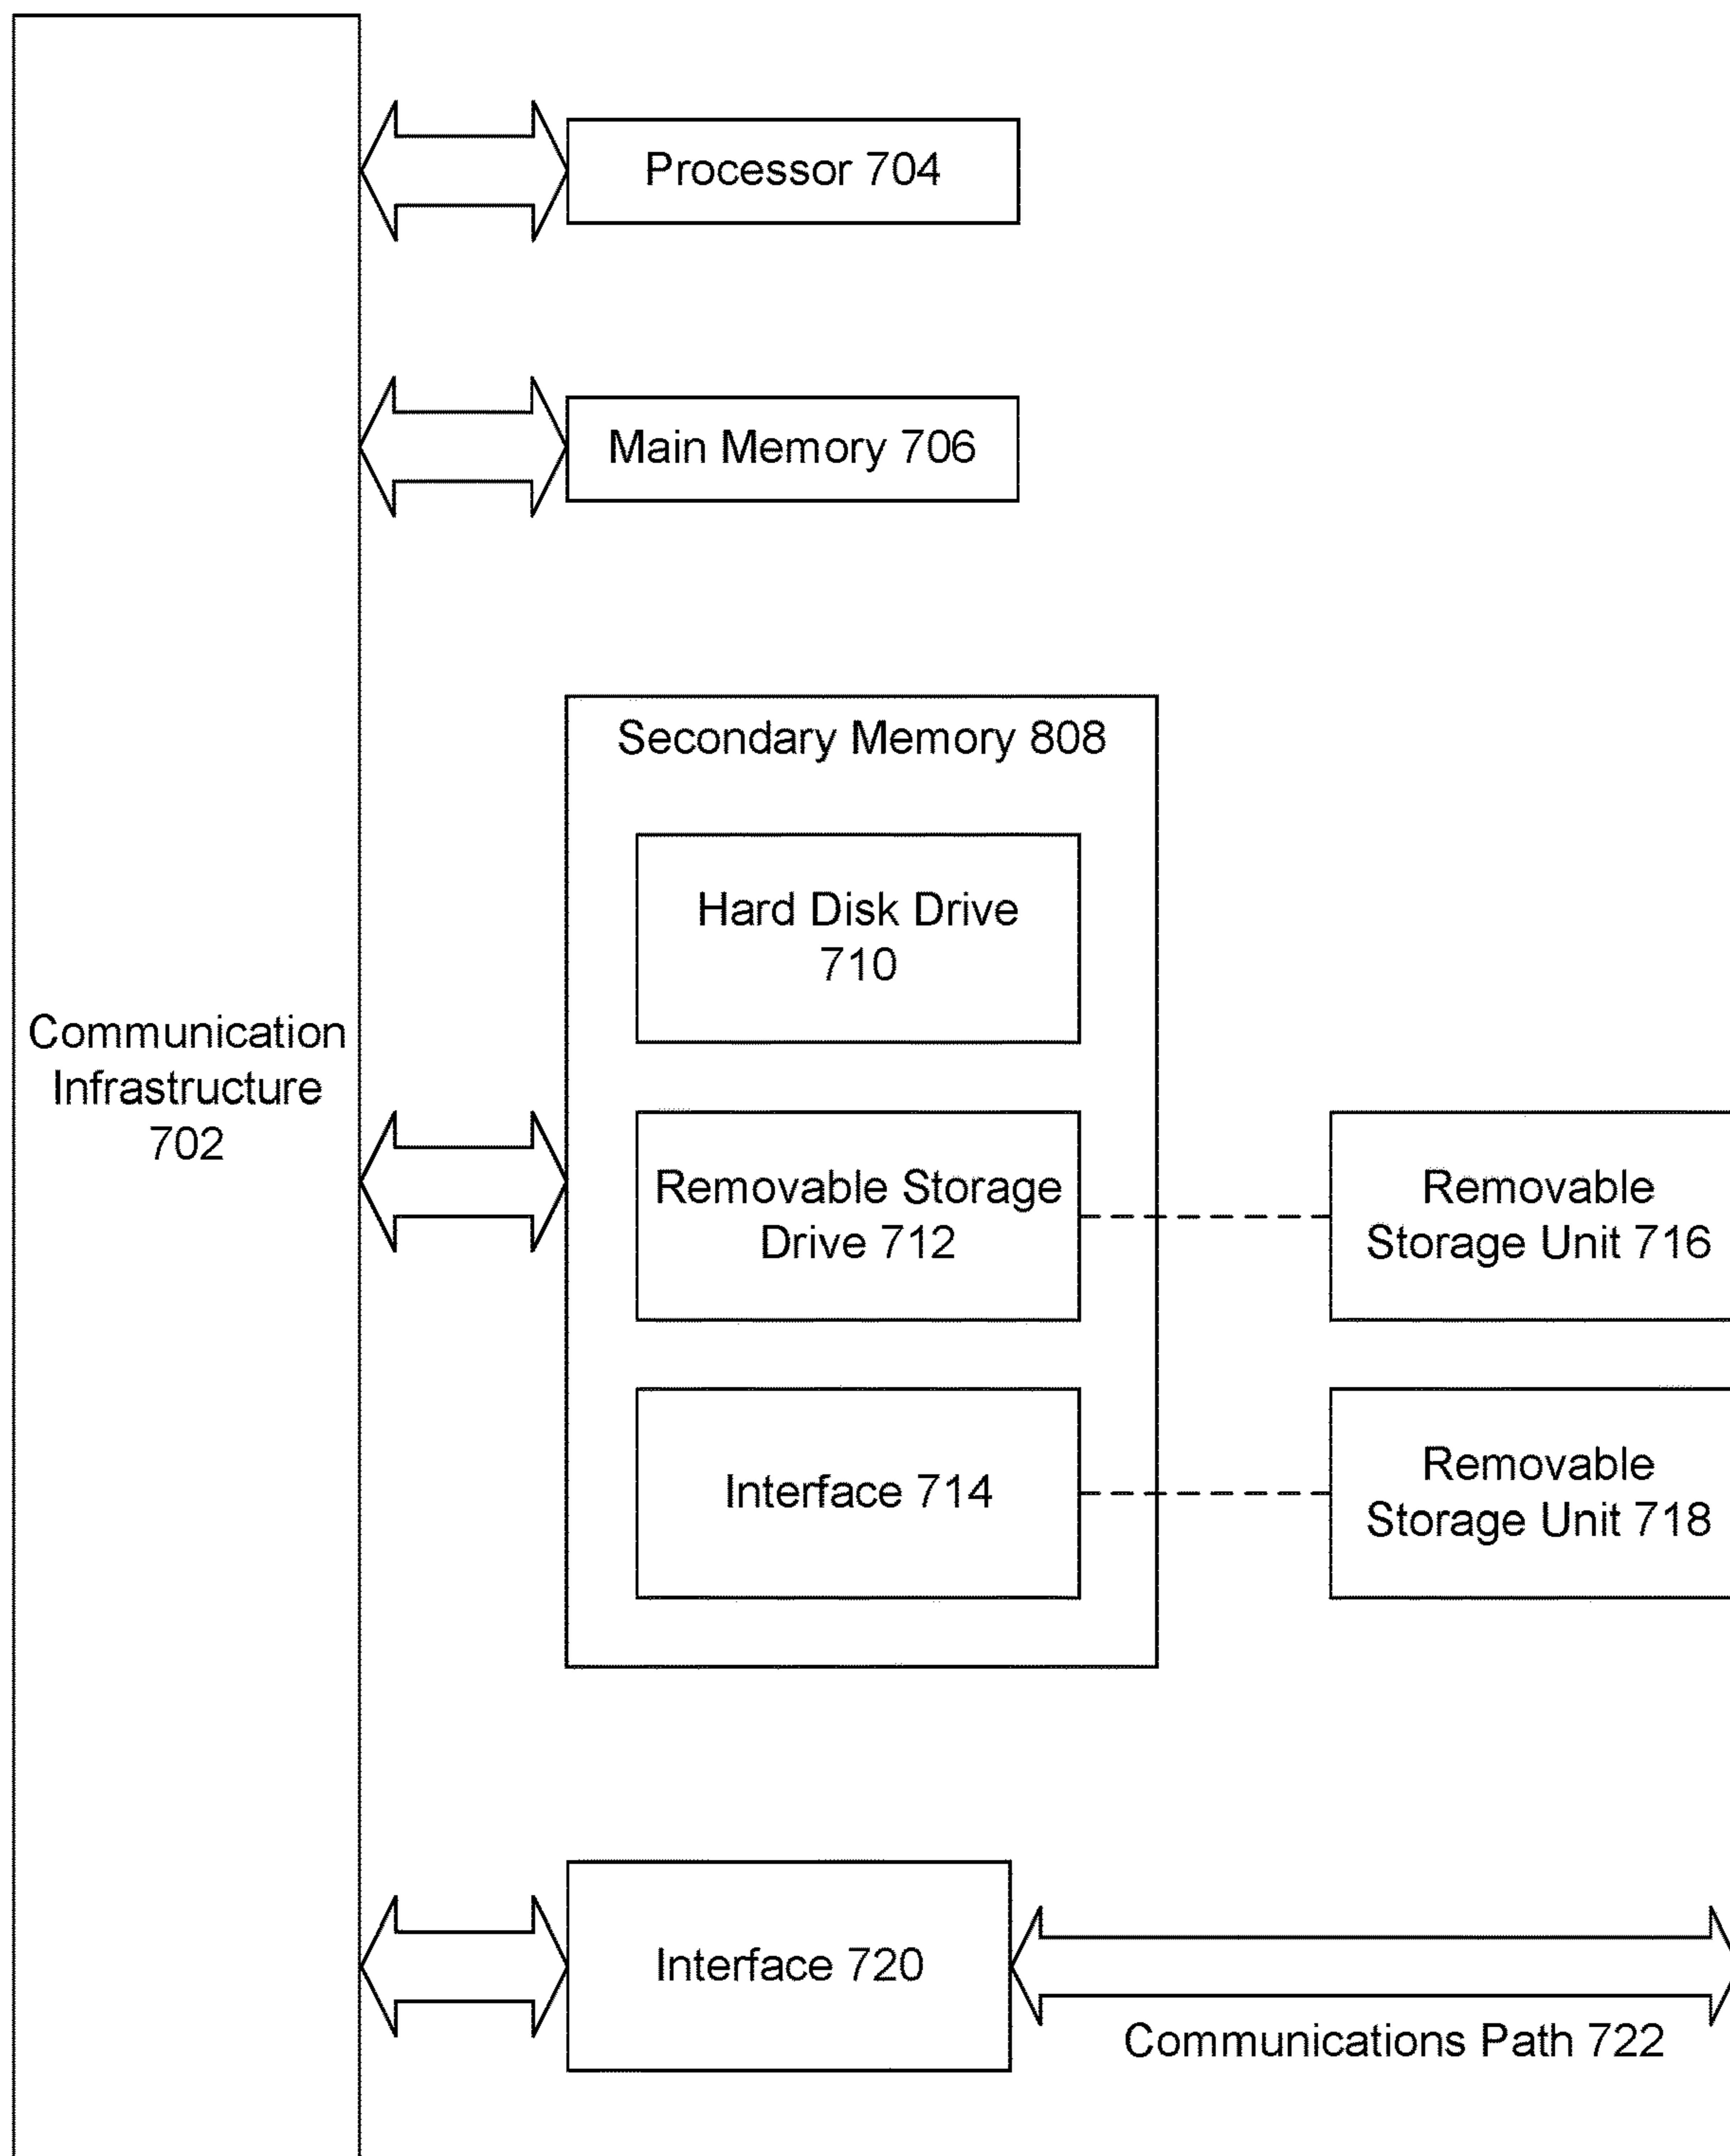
Processor 704

Main Memory 706

Secondary Memory 808

Hard Disk Drive 710

Communication Infrastructure 702

Removable Storage Drive 712

Removable Storage Unit 716

Interface 714

Removable Storage Unit 718

Interface 720

Communications Path 722